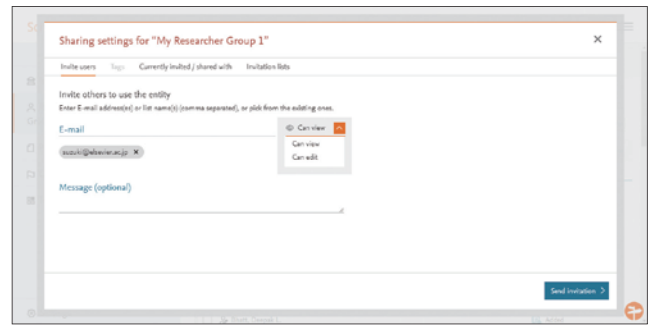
Sharing settings for "My Researcher Group 1"

×

Invite users Tags Currently invited / shared with Invitation lists

Invite others to use the entity

Enter E-mail address(es) or list name(s) (comma separated), or pick from the existing ones.

E-mail

Can view

Can view

Can edit

suzuki@elsevier.co.jp ×

Message (optional)

Send invitation >